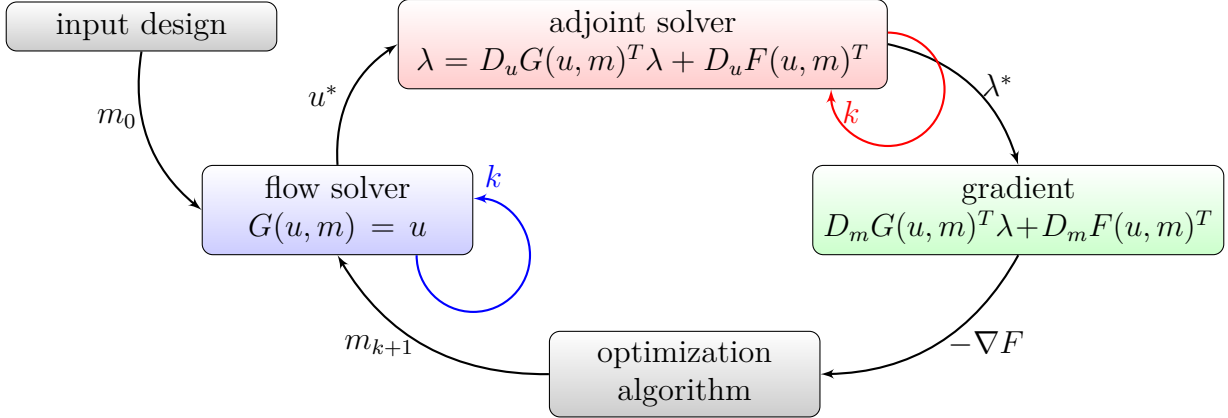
input design

$m_0$

flow solver
$G(u,m) = u$

$k$

$u^*$

adjoint solver
$\lambda = D_uG(u,m)^T\lambda + D_uF(u,m)^T$

$k$

$\lambda^*$

gradient
$D_mG(u,m)^T\lambda + D_mF(u,m)^T$

$-\nabla F$

optimization algorithm

$m_{k+1}$